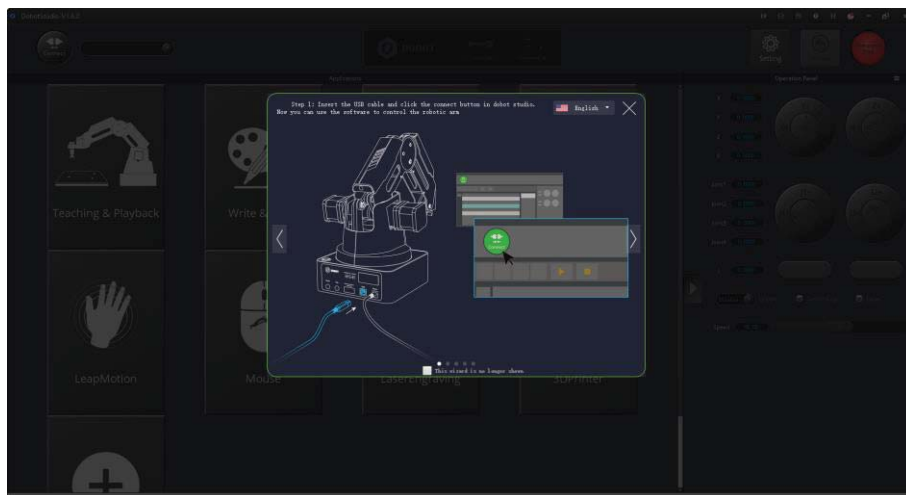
DobotStudio V1.6.2

Connect

Setting

Application

Operation Panel

Step 1: Insert the USB cable and click the connect button in dobot studio. Now you can use the software to control the robotic arm

English

Teaching & Playback

Write &

LeapMotion

Mouse

LaserEngraving

3DPrinter

Connect

This wizard is no longer shown.

Speed